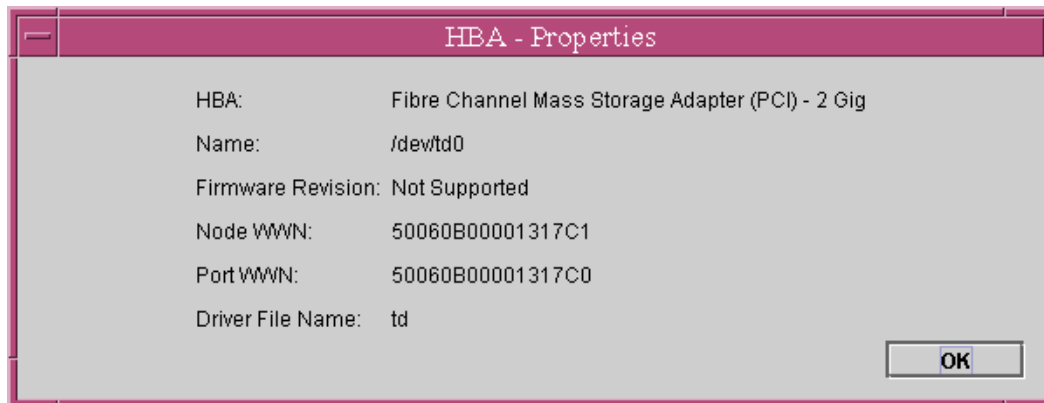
HBA - Properties

HBA: Fibre Channel Mass Storage Adapter (PCI) - 2 Gig

Name: /dev/td0

Firmware Revision: Not Supported

Node WWN: 50060B00001317C1

Port WWN: 50060B00001317C0

Driver File Name: td

OK